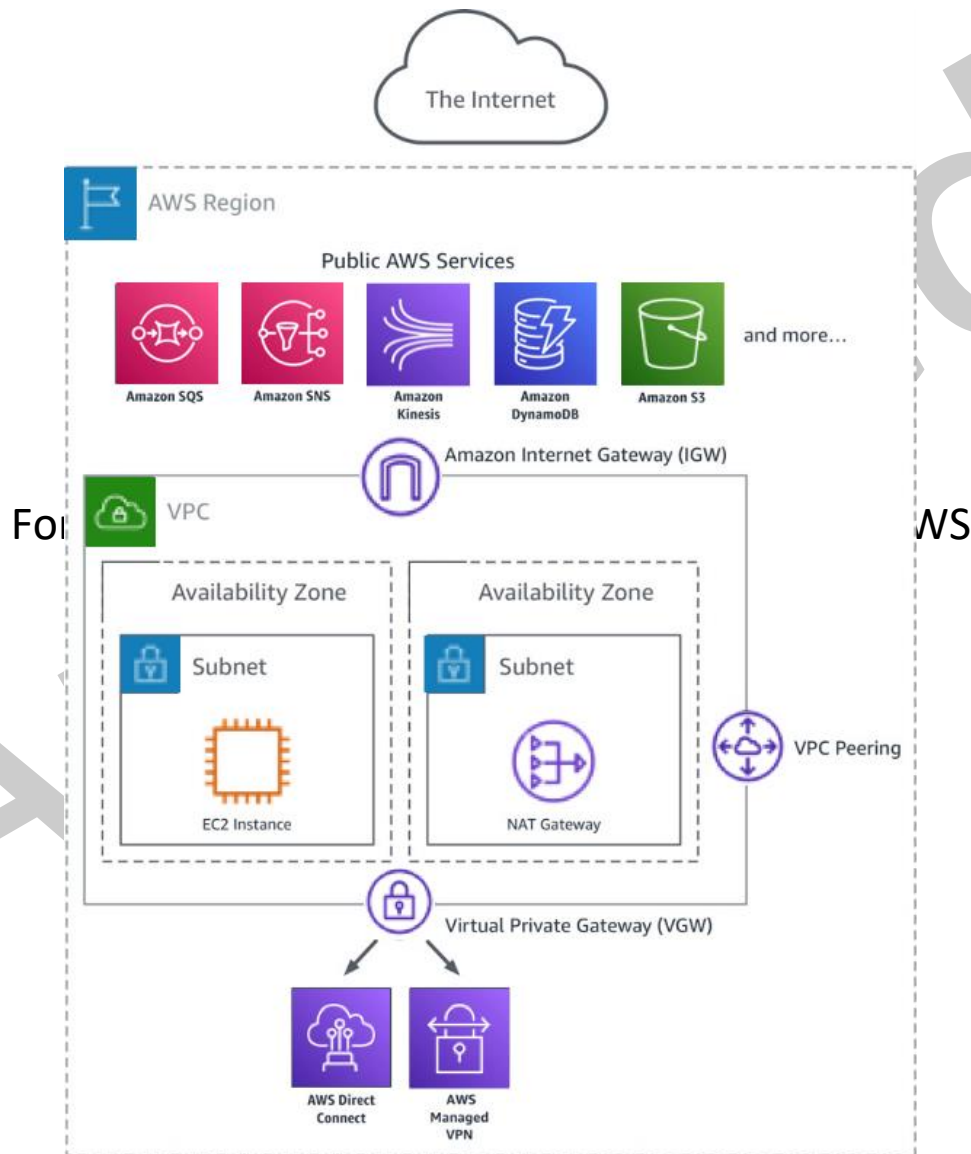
The Internet

AWS Region

Public AWS Services

Amazon SQS

Amazon SNS

Amazon Kinesis

Amazon DynamoDB

Amazon S3

and more...

Amazon Internet Gateway (IGW)

VPC

Fo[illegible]

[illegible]WS

Availability Zone

Availability Zone

Subnet

Subnet

EC2 Instance

NAT Gateway

VPC Peering

Virtual Private Gateway (VGW)

AWS Direct Connect

AWS Managed VPN